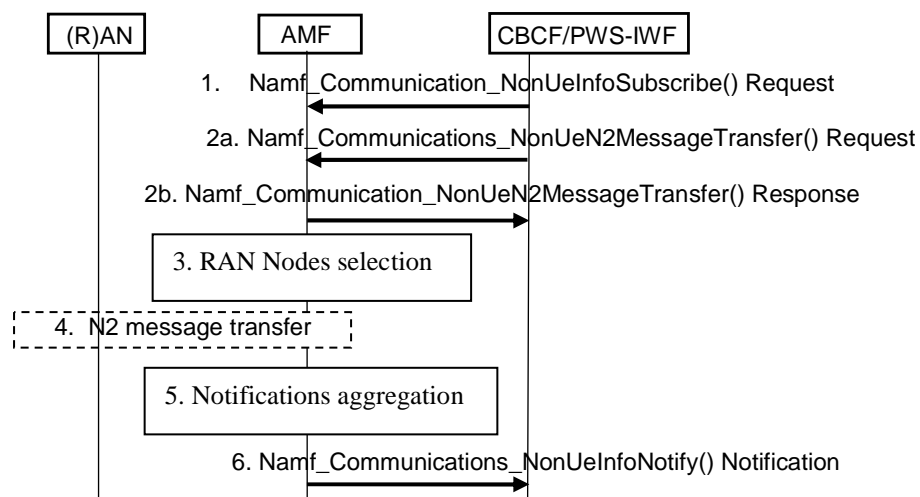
(R)AN

AMF

CBCF/PWS-IWF

1. Namf_Communication_NonUeInfoSubscribe() Request

2a. Namf_Communications_NonUeN2MessageTransfer() Request

2b. Namf_Communication_NonUeN2MessageTransfer() Response

3. RAN Nodes selection

4. N2 message transfer

5. Notifications aggregation

6. Namf_Communications_NonUeInfoNotify() Notification